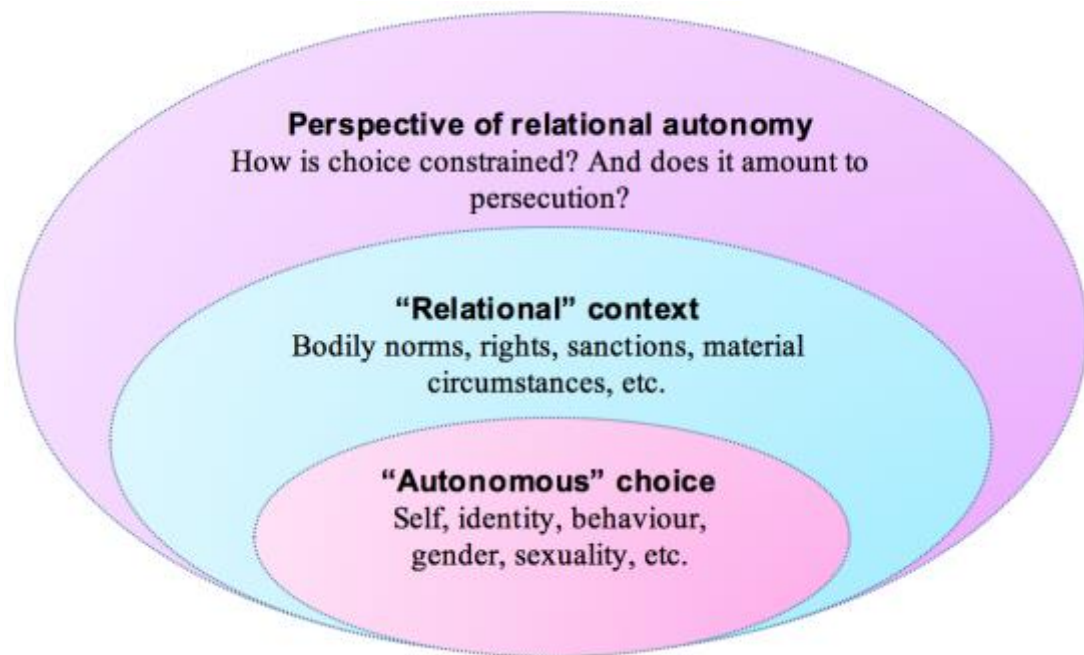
**Perspective of relational autonomy**
How is choice constrained? And does it amount to persecution?

**"Relational" context**
Bodily norms, rights, sanctions, material circumstances, etc.

**"Autonomous" choice**
Self, identity, behaviour, gender, sexuality, etc.